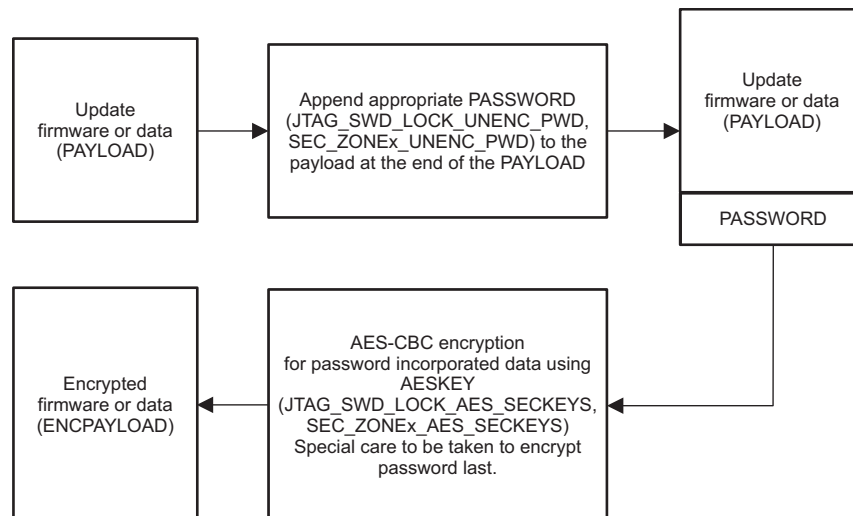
Update firmware or data (PAYLOAD)

Append appropriate PASSWORD (JTAG_SWD_LOCK_UNENC_PWD, SEC_ZONEx_UNENC_PWD) to the payload at the end of the PAYLOAD

Update firmware or data (PAYLOAD)

PASSWORD

AES-CBC encryption for password incorporated data using AESKEY (JTAG_SWD_LOCK_AES_SECKEYS, SEC_ZONEx_AES_SECKEYS) Special care to be taken to encrypt password last.

Encrypted firmware or data (ENCPAYLOAD)